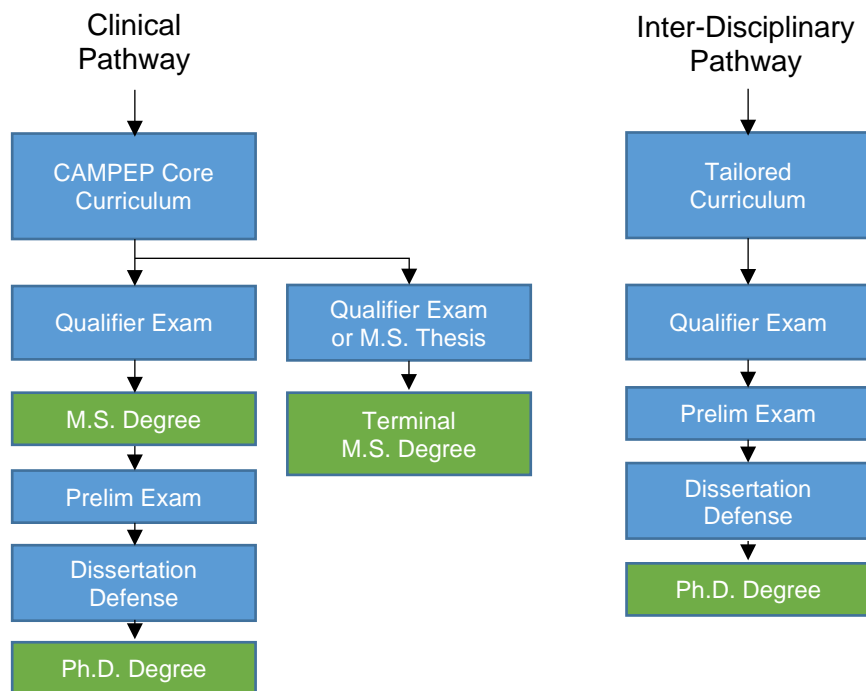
Clinical Pathway

CAMPEP Core Curriculum

Qualifier Exam

M.S. Degree

Prelim Exam

Dissertation Defense

Ph.D. Degree

Qualifier Exam or M.S. Thesis

Terminal M.S. Degree

Inter-Disciplinary Pathway

Tailored Curriculum

Qualifier Exam

Prelim Exam

Dissertation Defense

Ph.D. Degree